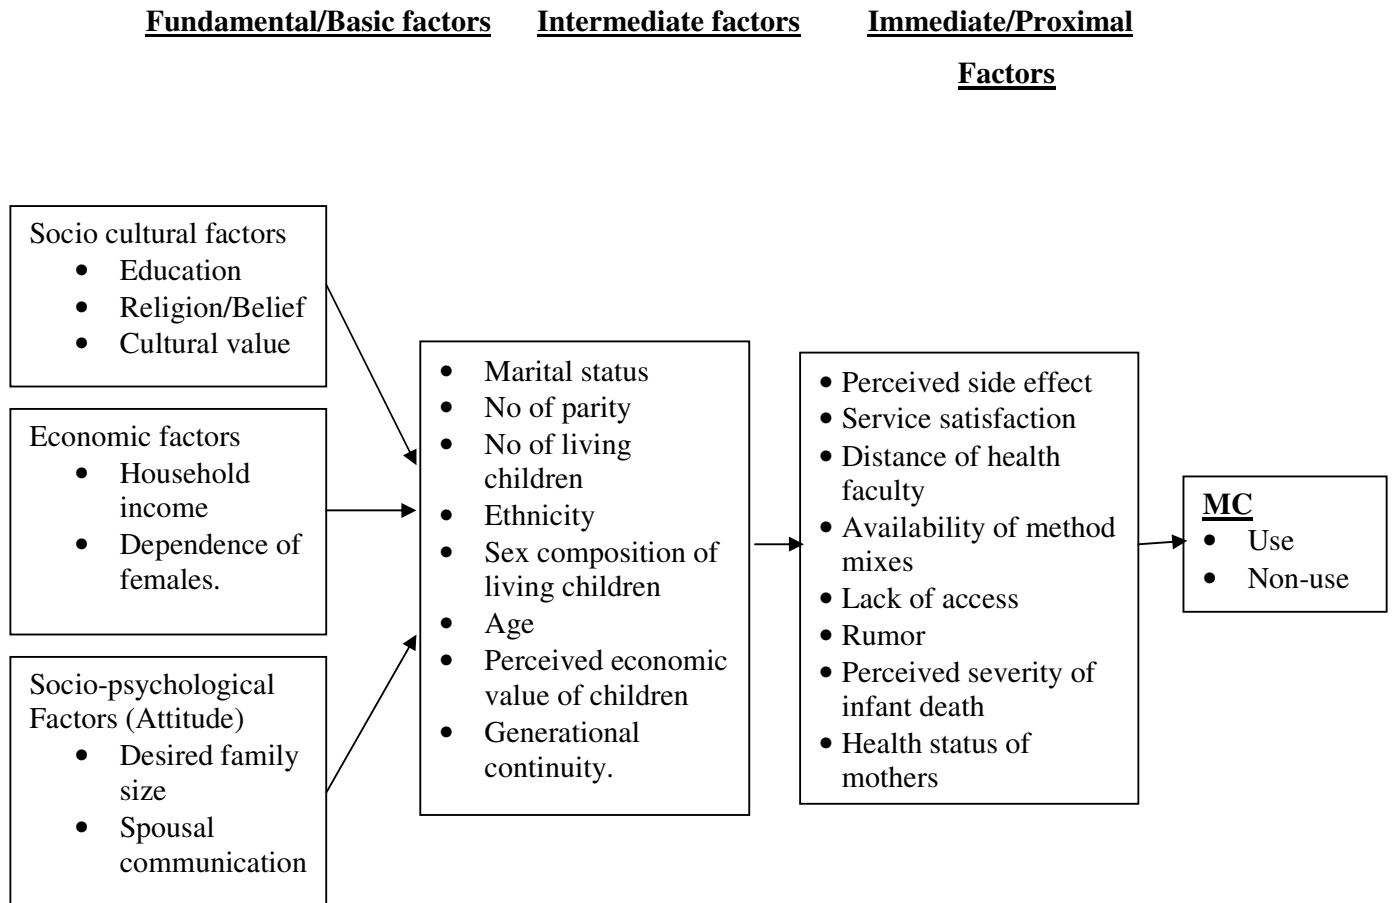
Fundamental/Basic factors

Intermediate factors

Immediate/Proximal Factors

Socio cultural factors
- Education
- Religion/Belief
- Cultural value

Economic factors
- Household income
- Dependence of females.

Socio-psychological Factors (Attitude)
- Desired family size
- Spousal communication

- Marital status
- No of parity
- No of living children
- Ethnicity
- Sex composition of living children
- Age
- Perceived economic value of children
- Generational continuity.

- Perceived side effect
- Service satisfaction
- Distance of health faculty
- Availability of method mixes
- Lack of access
- Rumor
- Perceived severity of infant death
- Health status of mothers

MC
- Use
- Non-use